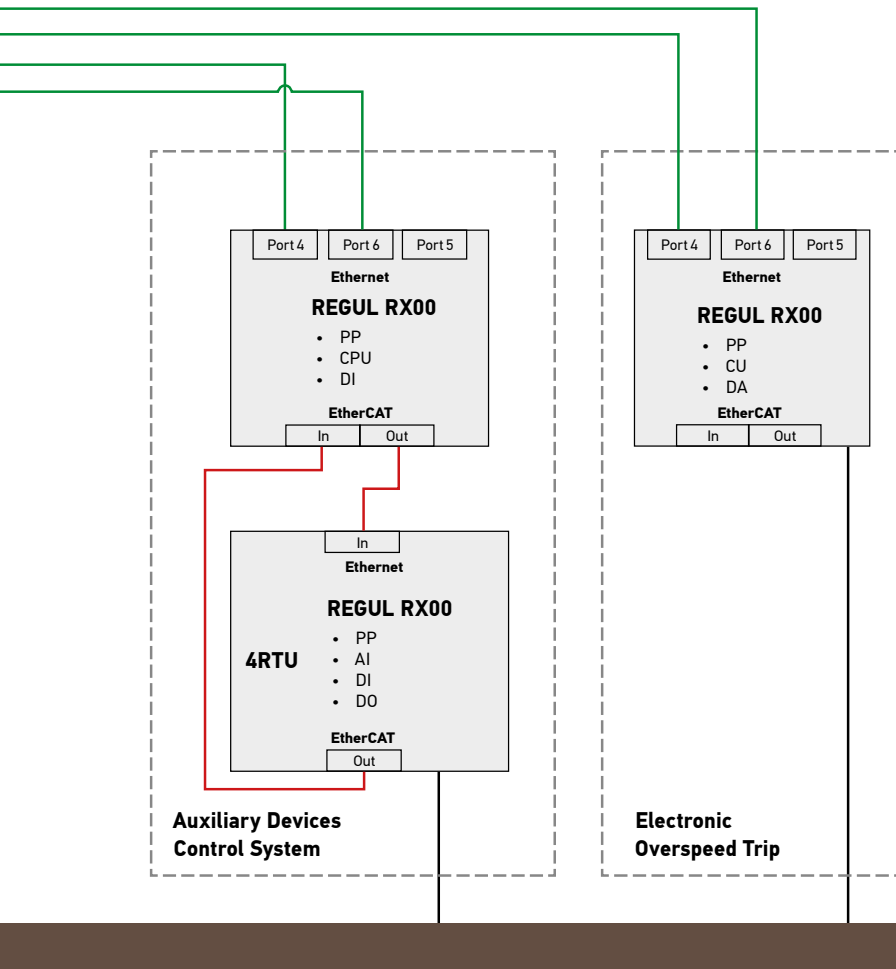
Port 4
Port 6
Port 5
Ethernet
REGUL RX00
• PP
• CPU
• DI
EtherCAT
In
Out

In
Ethernet
REGUL RX00
4RTU
• PP
• AI
• DI
• DO
EtherCAT
Out

Auxiliary Devices Control System

Port 4
Port 6
Port 5
Ethernet
REGUL RX00
• PP
• CU
• DA
EtherCAT
In
Out

Electronic Overspeed Trip